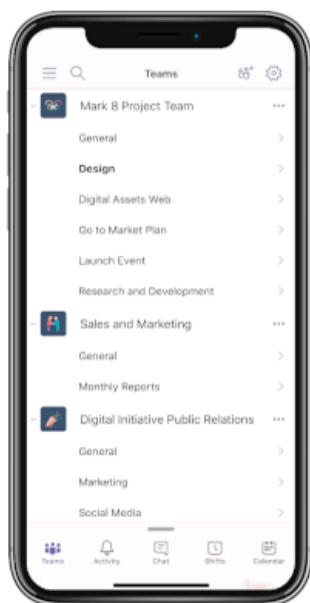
Teams

Mark 8 Project Team

General

Design

Digital Assets Web

Go to Market Plan

Launch Event

Research and Development

Sales and Marketing

General

Monthly Reports

Digital Initiative Public Relations

General

Marketing

Social Media

Teams Activity Chat Shifts Calendar